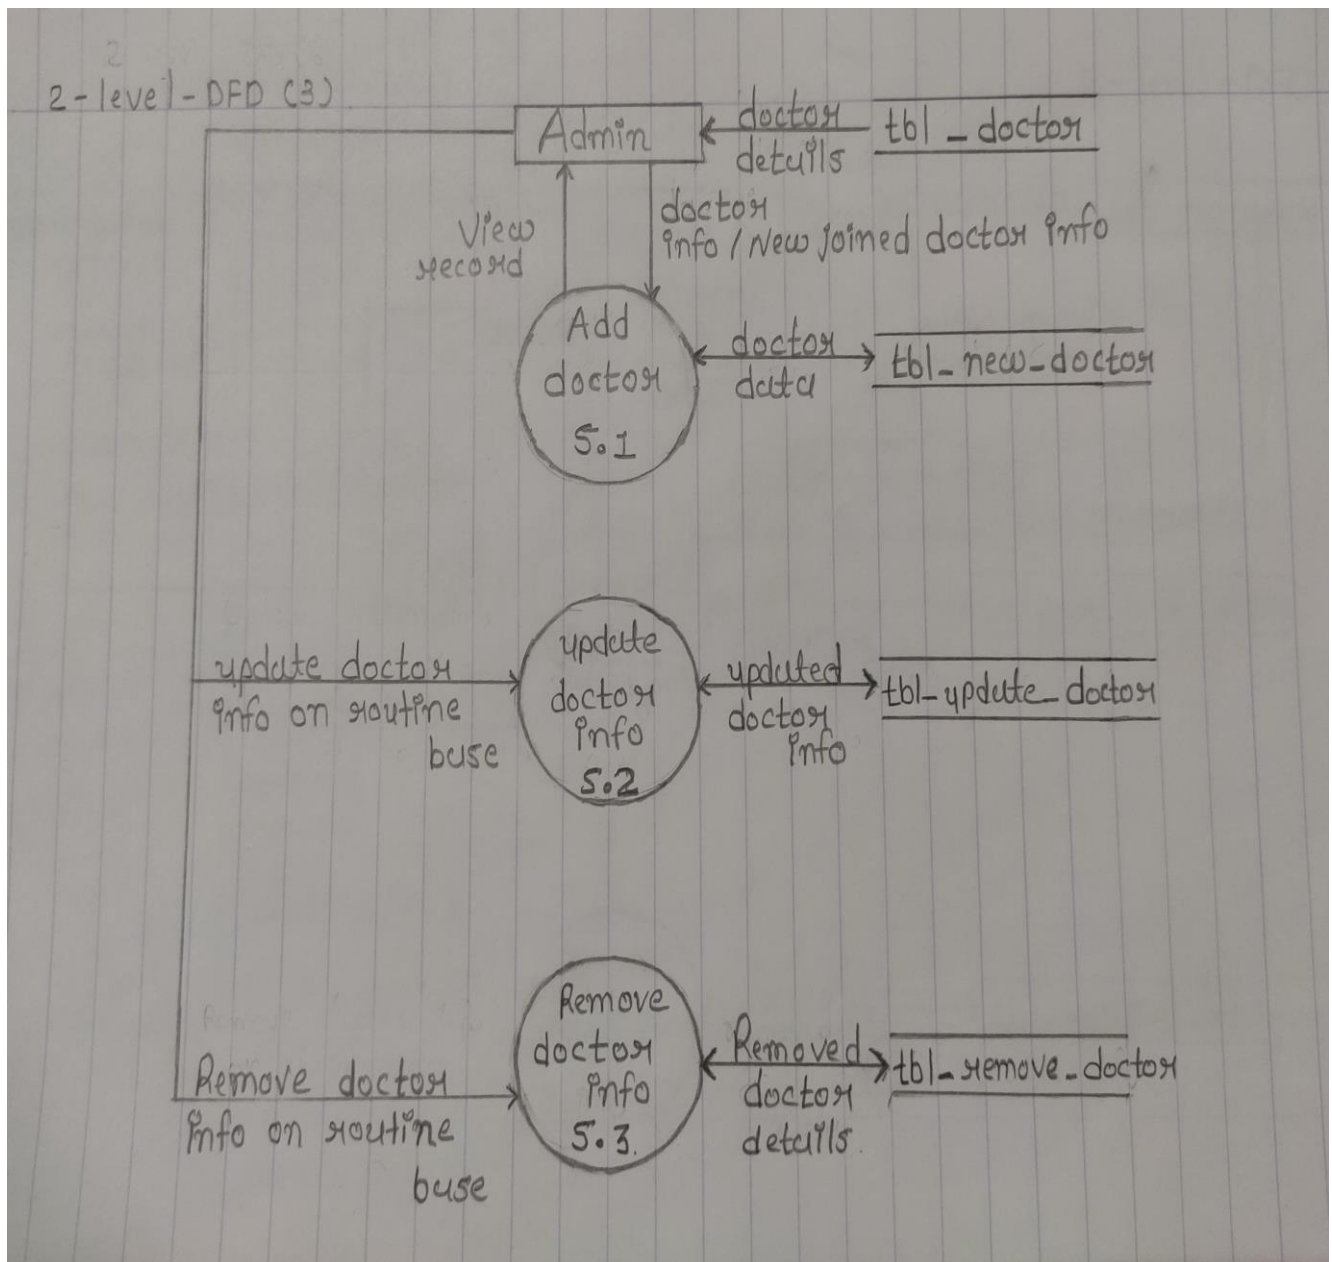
2 - level - DFD (3)

Admin

doctor details

tbl _ doctor

View record

doctor info / New joined doctor info

Add doctor 5.1

doctor data

tbl_ new_doctor

update doctor info on routine base

update doctor info 5.2

updated doctor info

tbl_ update_ doctor

Remove doctor info on routine base

Remove doctor info 5.3.

Removed doctor details.

tbl_ remove_ doctor